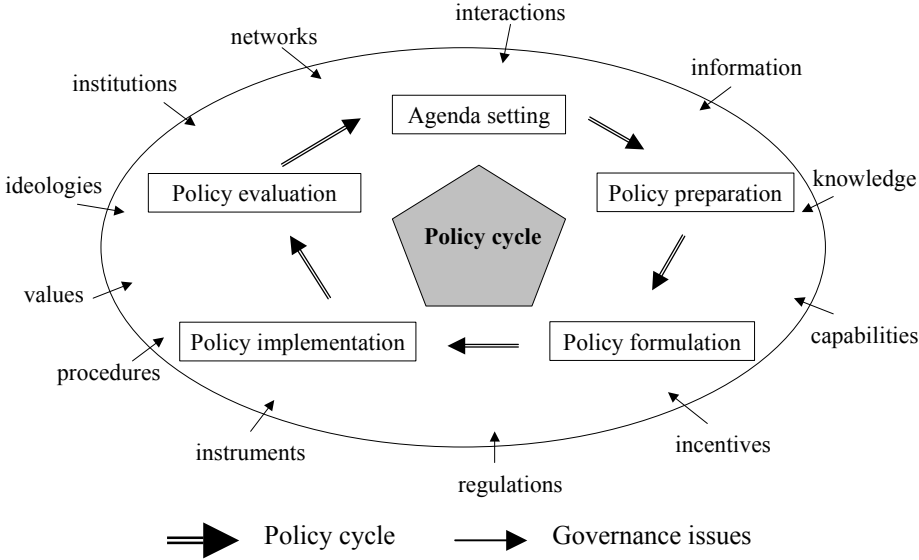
interactions

networks

information

institutions

Agenda setting

ideologies

Policy evaluation

Policy preparation

knowledge

Policy cycle

values

capabilities

procedures

Policy implementation

Policy formulation

instruments

incentives

regulations

Policy cycle

Governance issues